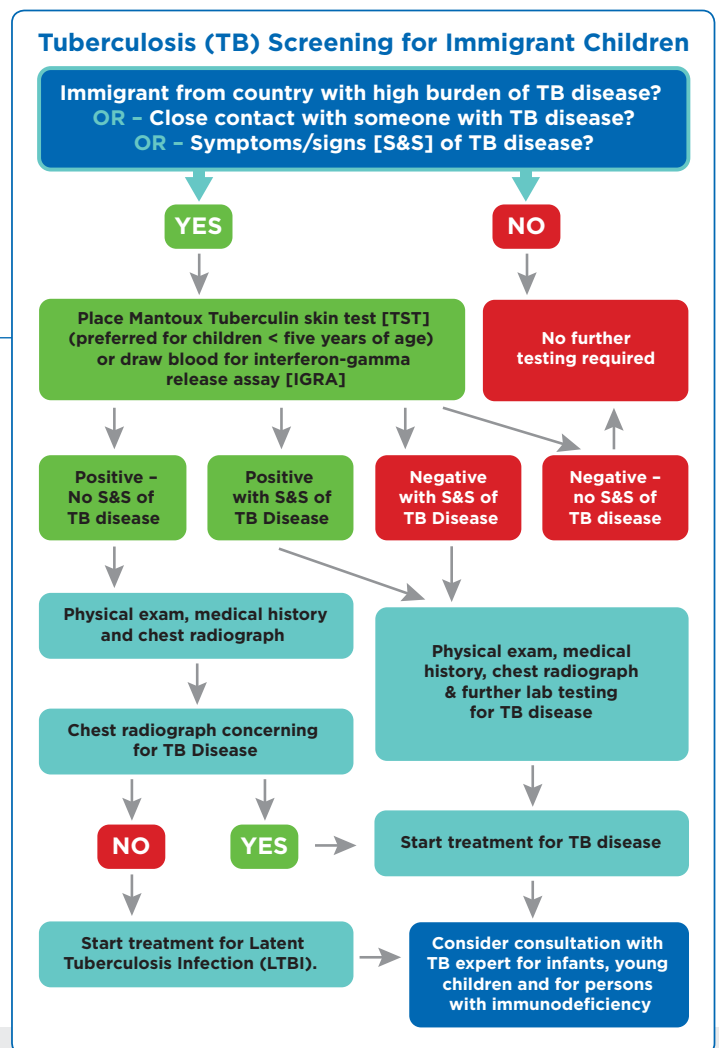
Tuberculosis (TB) Screening for Immigrant Children

Immigrant from country with high burden of TB disease?
OR – Close contact with someone with TB disease?
OR – Symptoms/signs [S&S] of TB disease?

YES

NO

Place Mantoux Tuberculin skin test [TST] (preferred for children < five years of age) or draw blood for interferon-gamma release assay [IGRA]

No further testing required

Positive – No S&S of TB disease

Positive with S&S of TB Disease

Negative with S&S of TB Disease

Negative – no S&S of TB disease

Physical exam, medical history and chest radiograph

Physical exam, medical history, chest radiograph & further lab testing for TB disease

Chest radiograph concerning for TB Disease

NO

YES

Start treatment for TB disease

Start treatment for Latent Tuberculosis Infection (LTBI).

Consider consultation with TB expert for infants, young children and for persons with immunodeficiency